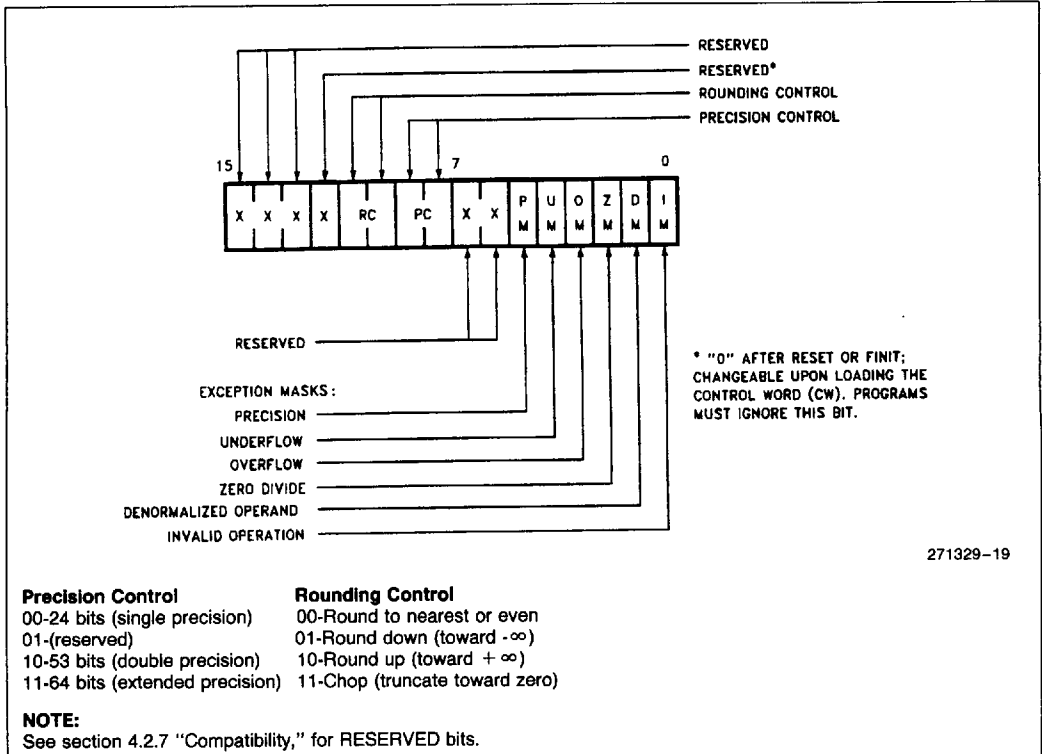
RESERVED
RESERVED*
ROUNDING CONTROL
PRECISION CONTROL

15
7
0

| X | X | X | X | RC | PC | X | X | P M | U M | O M | Z M | D M | I M |
|---|---|---|---|---|---|---|---|---|---|---|---|---|---|

RESERVED

EXCEPTION MASKS:
PRECISION
UNDERFLOW
OVERFLOW
ZERO DIVIDE
DENORMALIZED OPERAND
INVALID OPERATION

* "0" AFTER RESET OR FINIT; CHANGEABLE UPON LOADING THE CONTROL WORD (CW). PROGRAMS MUST IGNORE THIS BIT.

271329–19

**Precision Control**
00-24 bits (single precision)
01-(reserved)
10-53 bits (double precision)
11-64 bits (extended precision)

**Rounding Control**
00-Round to nearest or even
01-Round down (toward $-\infty$)
10-Round up (toward $+\infty$)
11-Chop (truncate toward zero)

**NOTE:**
See section 4.2.7 "Compatibility," for RESERVED bits.